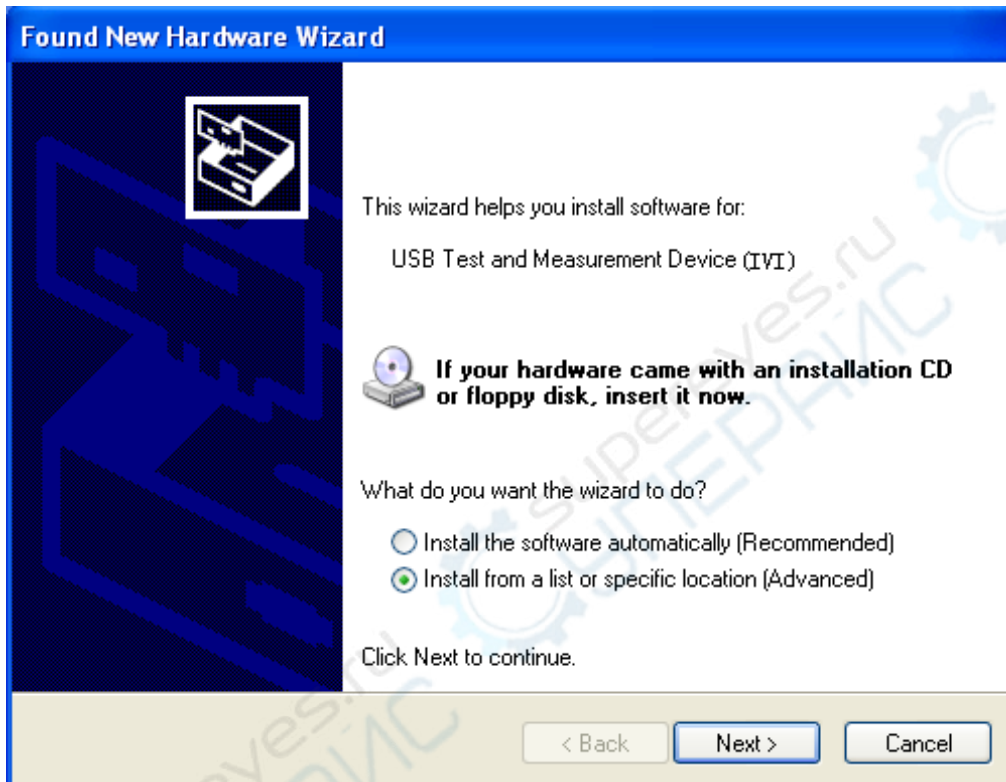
Found New Hardware Wizard

This wizard helps you install software for:

USB Test and Measurement Device (IVI)

If your hardware came with an installation CD or floppy disk, insert it now.

What do you want the wizard to do?

Install the software automatically (Recommended)

Install from a list or specific location (Advanced)

Click Next to continue.

< Back

Next >

Cancel

supereyes.ru
СУПЕРАЙС

supereyes.ru
СУПЕРАЙС